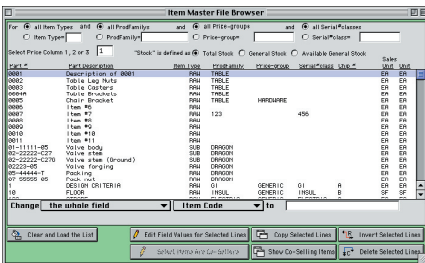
Item Master File Browser

For ● all Item Types and ● all ProdFamilys and ● all Price-groups and ● all Serial#classes
○ Item Type= ○ ProdFamily= ○ Price-group= ○ Serial#class=

Select Price Column 1, 2 or 3 1 "Stock" is defined as ● Total Stock ○ General Stock ○ Available General Stock

| Part # | Part Description | Item Type | ProdFamily | Price-group | Serial#class | Chg # | Sales Unit | Unit |
|---|---|---|---|---|---|---|---|---|
| 0001 | Description of 0001 | RAW | TABLE | | | | EA | EA |
| 0002 | Table Leg Nuts | RAW | TABLE | | | | EA | EA |
| 0003 | Table Casters | RAW | TABLE | | | | EA | EA |
| 0004 | Table Brackets | RAW | TABLE | | | | EA | EA |
| 0005 | Chair Bracket | RAW | TABLE | HARDWARE | | | EA | EA |
| 0006 | Item #6 | RAW | | | | | EA | EA |
| 0007 | Item #7 | RAW | 123 | | 456 | | EA | EA |
| 0008 | Item #8 | RAW | | | | | EA | EA |
| 0009 | Item #9 | RAW | | | | | EA | EA |
| 0010 | Item #10 | RAW | | | | | EA | EA |
| 0011 | Item #11 | RAW | | | | | EA | EA |
| 01-11111-05 | Valve body | SUB | DRAGON | | | | EA | EA |
| 02-22222-C27 | Valve stem | SUB | DRAGON | | | | EA | EA |
| 02-22222-C270 | Valve stem (Ground) | SUB | DRAGON | | | | EA | EA |
| 02223-05 | Valve forging | RAW | DRAGON | | | | EA | EA |
| 05-44444-T | Packing | RAW | DRAGON | | | | EA | EA |
| 07755-05 | Pack nut | RAW | DRAGON | | | | EA | EA |
| 1 | DESIGN CRITERIA | RAW | GI | GENERIC | GI | A | ER | ER |
| 10 | FLOOR | RAW | INSUL | GENERIC | INSUL | B | SF | SF |

Change the whole field ▼ Item Code ▼ to

Clear and Load the List | Edit Field Values for Selected Lines | Copy Selected Lines | Invert Selected Lines
Select Items Are Co-Selling | Show Co-Selling Items | Delete Selected Lines